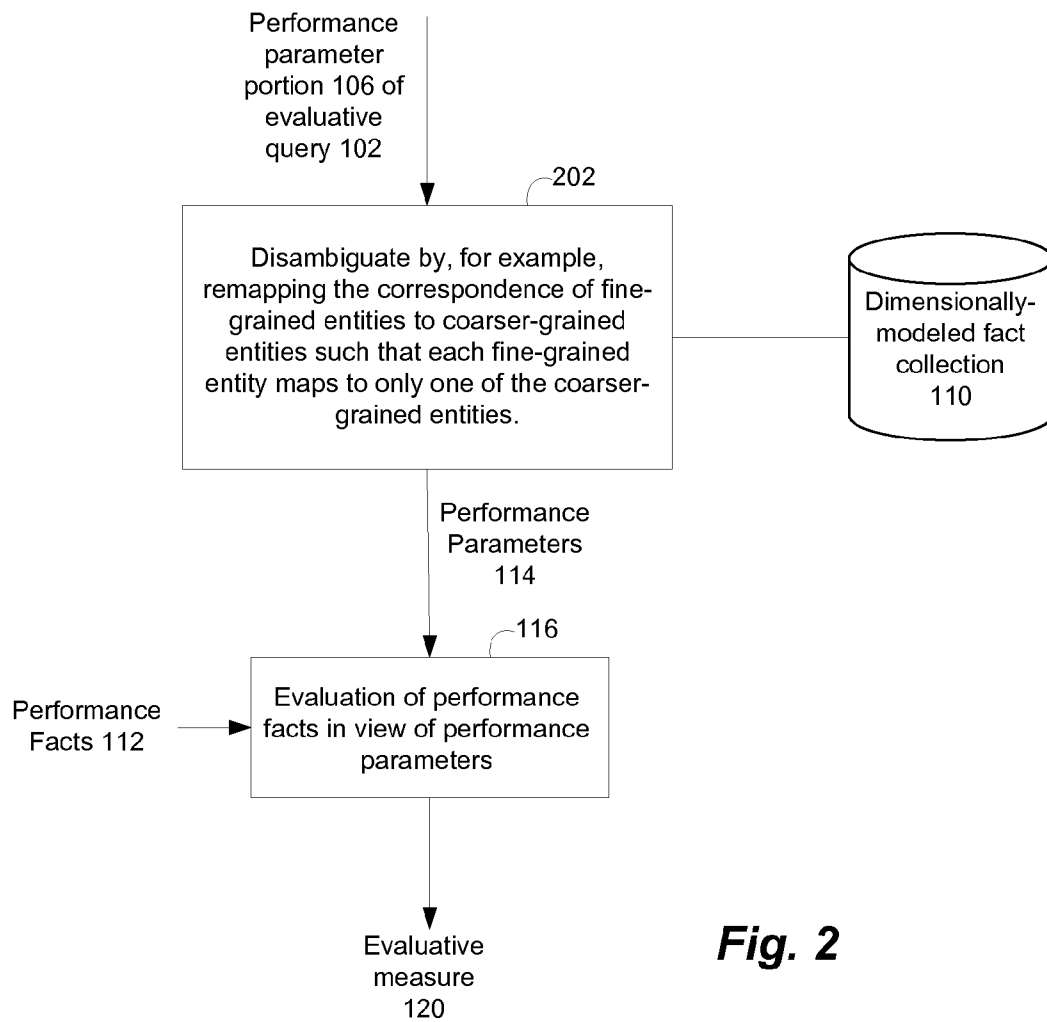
Performance parameter portion 106 of evaluative query 102

202

Disambiguate by, for example, remapping the correspondence of fine-grained entities to coarser-grained entities such that each fine-grained entity maps to only one of the coarser-grained entities.

Dimensionally-modeled fact collection 110

Performance Parameters 114

116

Performance Facts 112

Evaluation of performance facts in view of performance parameters

Evaluative measure 120

Fig. 2